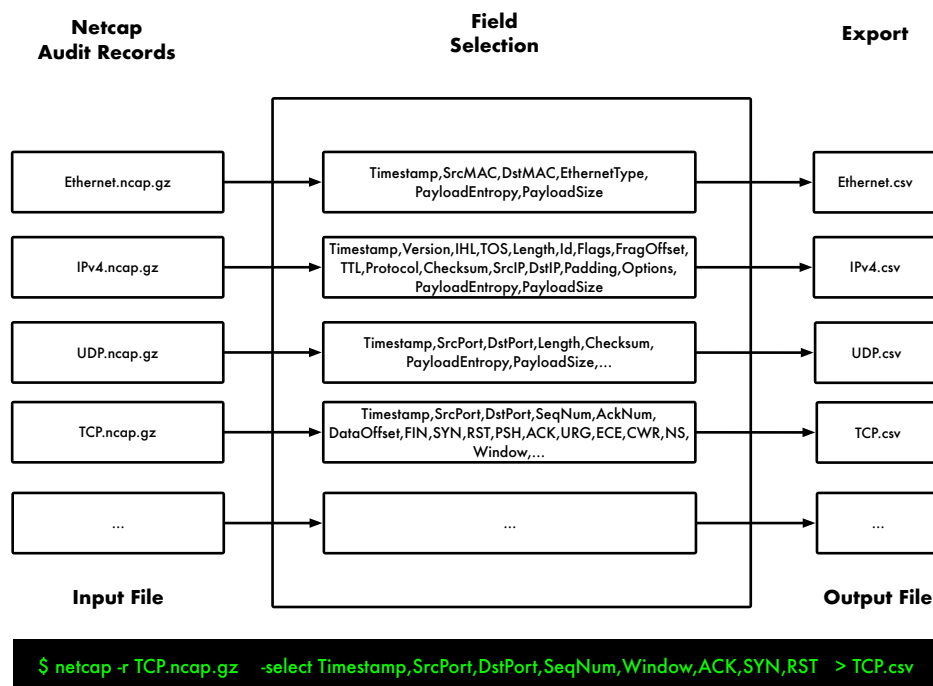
Netcap Audit Records

Field Selection

Export

Ethernet.ncap.gz

Timestamp,SrcMAC,DstMAC,EthernetType, PayloadEntropy,PayloadSize

Ethernet.csv

IPv4.ncap.gz

Timestamp,Version,IHL,TOS,Length,Id,Flags,FragOffset, TTL,Protocol,Checksum,SrcIP,DstIP,Padding,Options, PayloadEntropy,PayloadSize

IPv4.csv

UDP.ncap.gz

Timestamp,SrcPort,DstPort,Length,Checksum, PayloadEntropy,PayloadSize,...

UDP.csv

TCP.ncap.gz

Timestamp,SrcPort,DstPort,SeqNum,AckNum, DataOffset,FIN,SYN,RST,PSH,ACK,URG,ECE,CWR,NS, Window,...

TCP.csv

...

...

...

Input File

Output File

$ netcap -r TCP.ncap.gz -select Timestamp,SrcPort,DstPort,SeqNum,Window,ACK,SYN,RST > TCP.csv